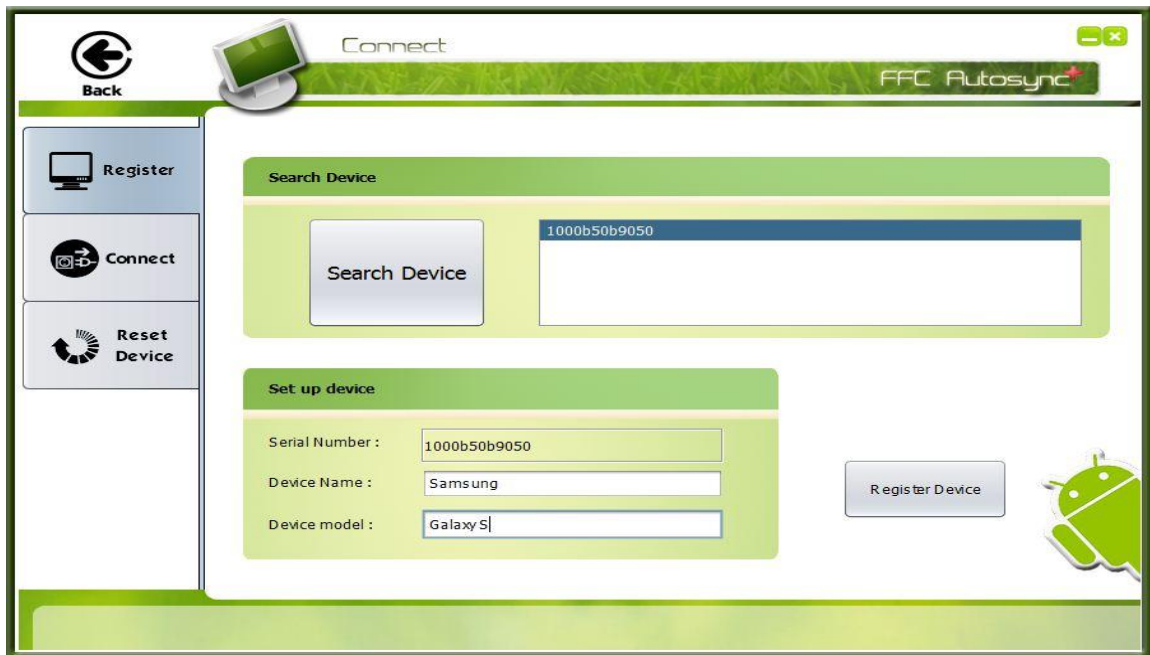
Back

Connect

FFC Autosync

Register

Connect

Reset Device

Search Device

Search Device

1000b50b9050

Set up device

Serial Number :
1000b50b9050

Device Name :
Samsung

Device model :
Galaxy S

Register Device